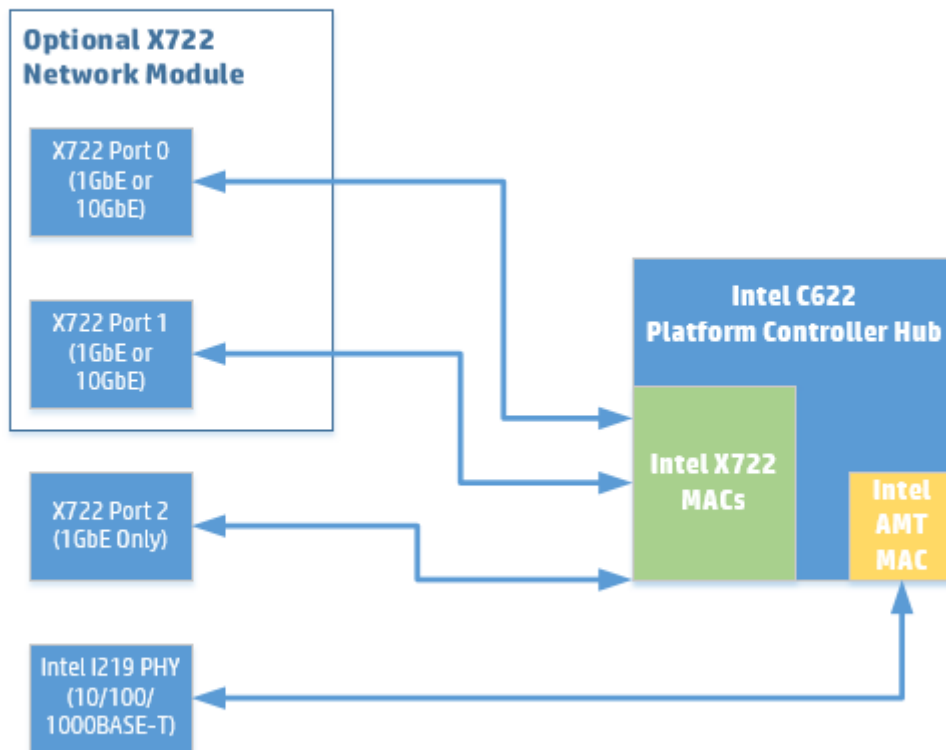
Optional X722 Network Module

X722 Port 0 (1GbE or 10GbE)

X722 Port 1 (1GbE or 10GbE)

X722 Port 2 (1GbE Only)

Intel I219 PHY (10/100/ 1000BASE-T)

Intel C622 Platform Controller Hub

Intel X722 MACs

Intel AMT MAC